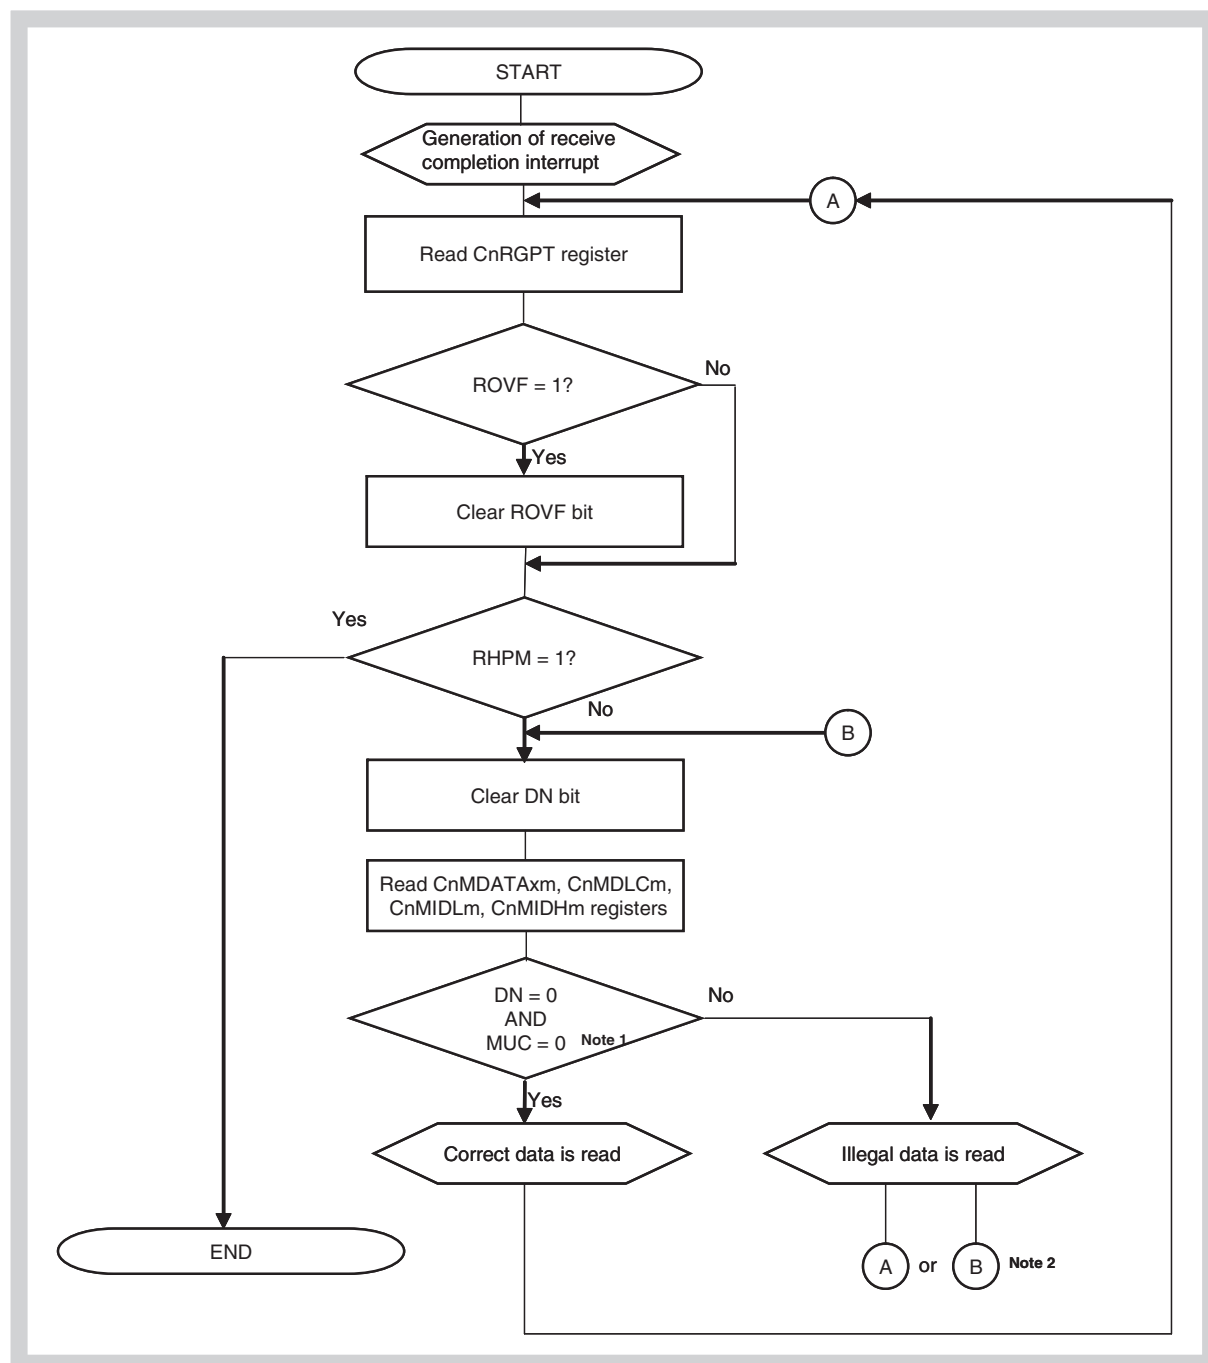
START

Generation of receive completion interrupt

A

Read CnRGPT register

ROVF = 1?

No

Yes

Clear ROVF bit

Yes

RHPM = 1?

No

B

Clear DN bit

Read CnMDATAxm, CnMDLCm, CnMIDLm, CnMIDHm registers

DN = 0 AND MUC = 0 Note 1

No

Yes

Correct data is read

Illegal data is read

END

A or B Note 2